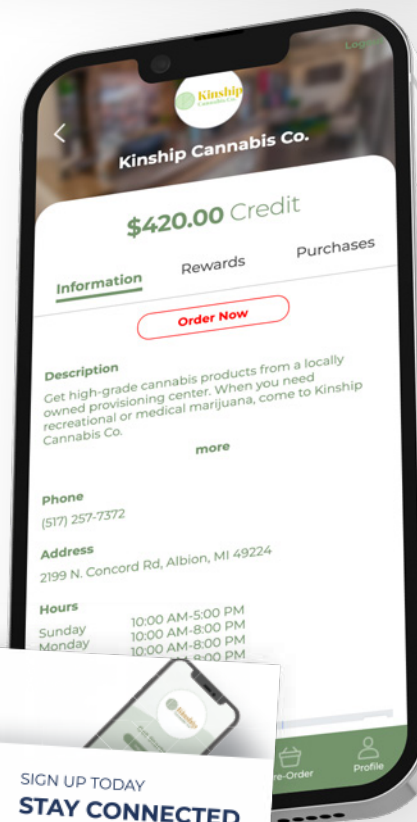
Logout

Kinship Cannabis Co.

Kinship Cannabis Co.

$420.00 Credit

Information

Rewards

Purchases

Order Now

Description
Get high-grade cannabis products from a locally owned provisioning center. When you need recreational or medical marijuana, come to Kinship Cannabis Co.

more

Phone
(517) 257-7372

Address
2199 N. Concord Rd, Albion, MI 49224

Hours
Sunday 10:00 AM-5:00 PM
Monday 10:00 AM-8:00 PM
10:00 AM-8:00 PM
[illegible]

Pre-Order

Profile

Kinship

SIGN UP TODAY
STAY CONNECTED